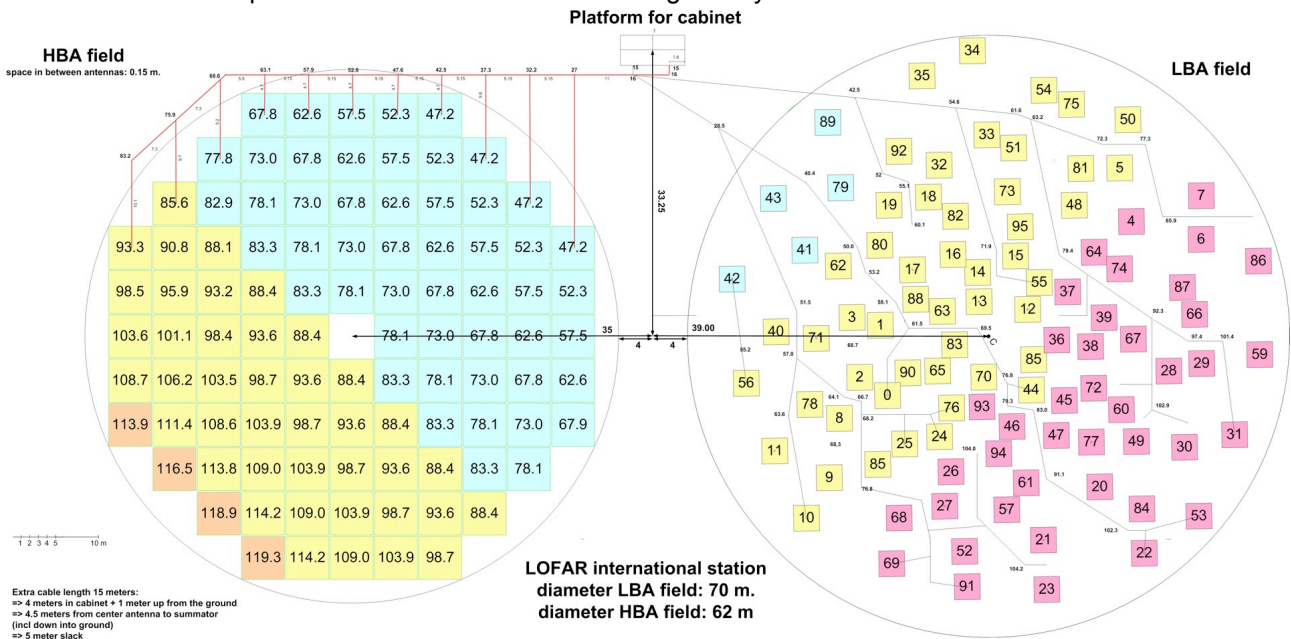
Platform for cabinet

HBA field
space in between antennas: 0.15 m.

| | | | 67.8 | 62.6 | 57.5 | 52.3 | 47.2 | | | |
|---|---|---|---|---|---|---|---|---|---|---|
| | | 77.8 | 73.0 | 67.8 | 62.6 | 57.5 | 52.3 | 47.2 | | |
| | 85.6 | 82.9 | 78.1 | 73.0 | 67.8 | 62.6 | 57.5 | 52.3 | 47.2 | |
| 93.3 | 90.8 | 88.1 | 83.3 | 78.1 | 73.0 | 67.8 | 62.6 | 57.5 | 52.3 | 47.2 |
| 98.5 | 95.9 | 93.2 | 88.4 | 83.3 | 78.1 | 73.0 | 67.8 | 62.6 | 57.5 | 52.3 |
| 103.6 | 101.1 | 98.4 | 93.6 | 88.4 | | 78.1 | 73.0 | 67.8 | 62.6 | 57.5 |
| 108.7 | 106.2 | 103.5 | 98.7 | 93.6 | 88.4 | 83.3 | 78.1 | 73.0 | 67.8 | 62.6 |
| 113.9 | 111.4 | 108.6 | 103.9 | 98.7 | 93.6 | 88.4 | 83.3 | 78.1 | 73.0 | 67.9 |
| | 116.5 | 113.8 | 109.0 | 103.9 | 98.7 | 93.6 | 88.4 | 83.3 | 78.1 | |
| | | 118.9 | 114.2 | 109.0 | 103.9 | 98.7 | 93.6 | 88.4 | | |
| | | | 119.3 | 114.2 | 109.0 | 103.9 | 98.7 | | | |

83.2 75.9 68.6 63.1 57.9 52.6 47.6 42.5 37.3 32.2 27 16 15

33.25
35 39.00 4 4

1 2 3 4 5 10 m

LBA field

34 35 54 75 50 89 92 32 33 51 81 5 7 43 79 19 18 73 48 82 4 6 41 80 95 62 16 15 64 74 86 42 17 14 55 37 87 88 13 12 66 3 63 39 40 71 1 36 83 38 67 59 56 85 29 2 90 65 70 28 0 44 45 72 78 8 76 93 60 31 46 47 77 49 30 25 24 11 85 26 94 61 20 9 57 84 27 53 68 10 21 22 52 69 91 23

42.5 54.6 61.6 63.2 72.3 77.3 28.5 52 55.1 49.4 60.1 85.9 50.0 71.9 79.4 53.2 51.5 58.1 92.3 97.4 101.4 61.5 69.5 55.2 68.7 57.8 76.8 64.1 66.7 79.3 83.0 63.6 68.2 102.9 68.3 104.0 91.1 76.8 102.3 104.2

LOFAR international station
diameter LBA field: 70 m.
diameter HBA field: 62 m

Extra cable length 15 meters:
=> 4 meters in cabinet + 1 meter up from the ground
=> 4.5 meters from center antenna to summator
(incl down into ground)
=> 5 meter slack